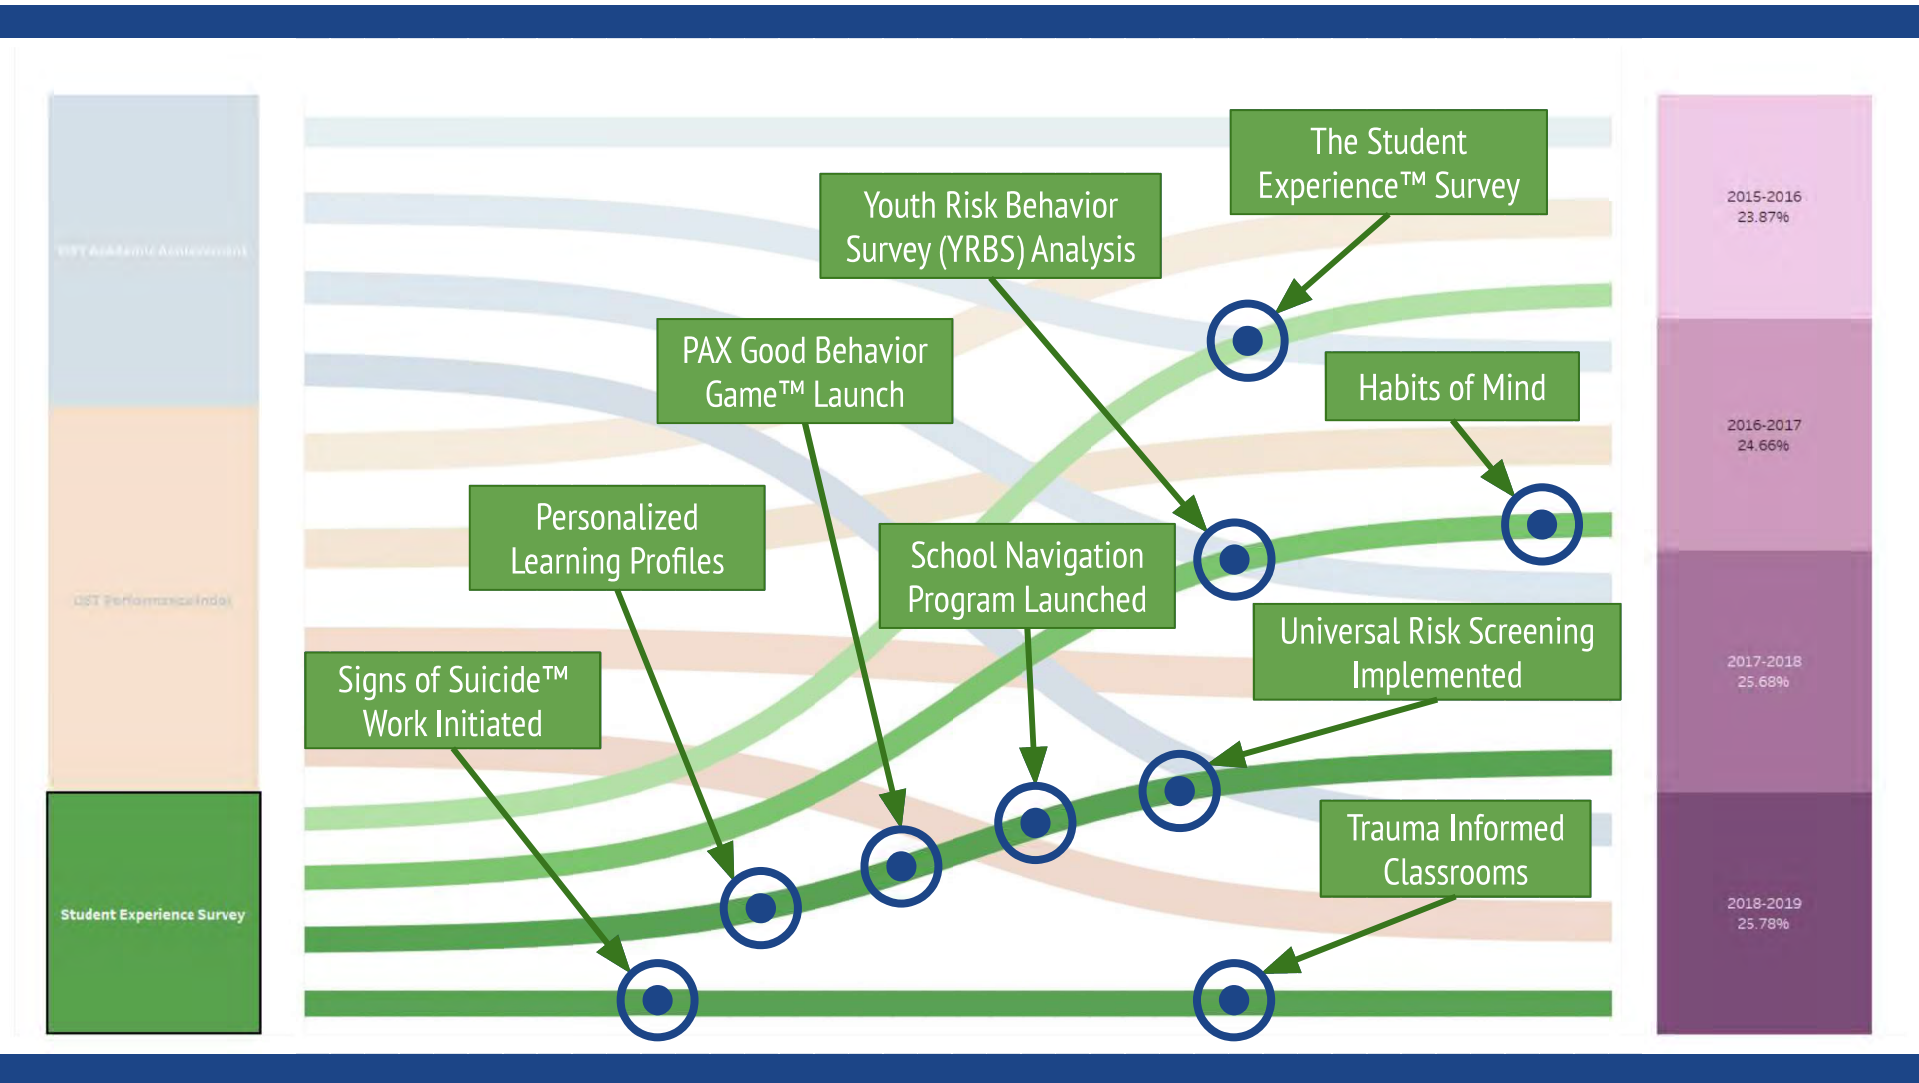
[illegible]

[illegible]

Student Experience Survey

The Student Experience™ Survey

Youth Risk Behavior Survey (YRBS) Analysis

PAX Good Behavior Game™ Launch

Habits of Mind

Personalized Learning Profiles

School Navigation Program Launched

Universal Risk Screening Implemented

Signs of Suicide™ Work Initiated

Trauma Informed Classrooms

2015-2016
23.87%

2016-2017
24.66%

2017-2018
25.68%

2018-2019
25.78%